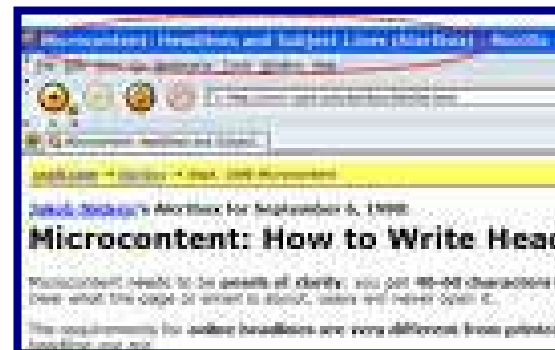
Microcontent: Headlines and Subject Lines (Alertbox) - Mozilla

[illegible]

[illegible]

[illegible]

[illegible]

Jakob Nielsen's Alertbox for September 6, 1998

Microcontent: How to Write Head

Microcontent needs to be pearls of clarity: you get 40-60 characters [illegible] clear what the page or email is about, users will never open it.

The requirements for online headlines are very different from printed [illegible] headline you see